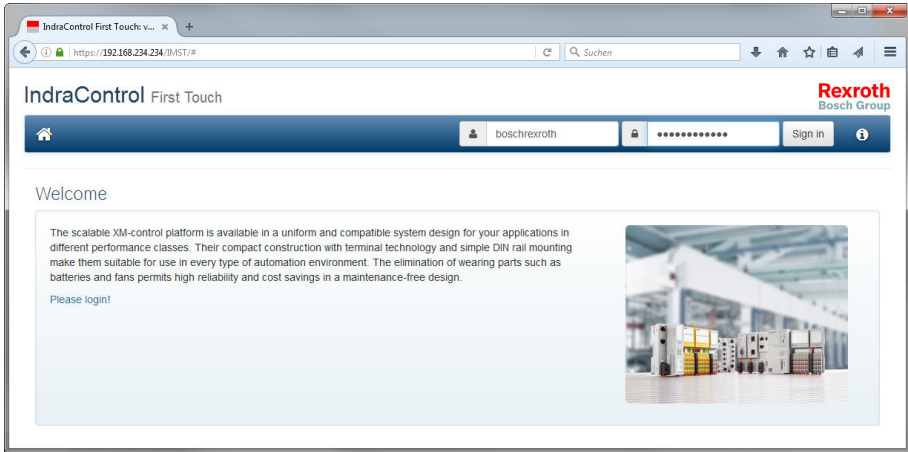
IndraControl First Touch: v... ×

https://192.168.234.234/IMST/#

Suchen

IndraControl First Touch

Rexroth
Bosch Group

boschrexroth

•••••••••••••

Sign in

Welcome

The scalable XM-control platform is available in a uniform and compatible system design for your applications in different performance classes. Their compact construction with terminal technology and simple DIN rail mounting make them suitable for use in every type of automation environment. The elimination of wearing parts such as batteries and fans permits high reliability and cost savings in a maintenance-free design.

Please login!